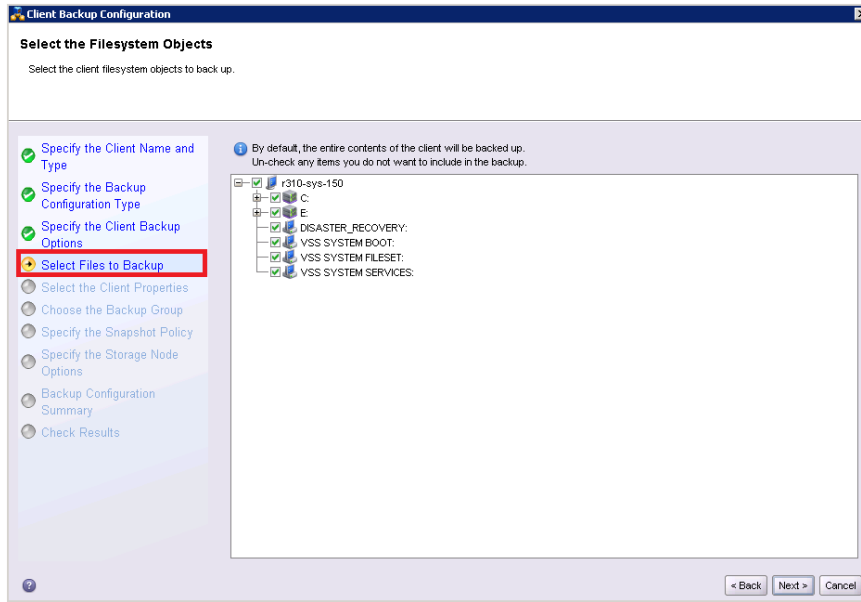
Client Backup Configuration

Select the Filesystem Objects

Select the client filesystem objects to back up.

Specify the Client Name and Type
Specify the Backup Configuration Type
Specify the Client Backup Options
Select Files to Backup
Select the Client Properties
Choose the Backup Group
Specify the Snapshot Policy
Specify the Storage Node Options
Backup Configuration Summary
Check Results

By default, the entire contents of the client will be backed up.
Un-check any items you do not want to include in the backup.

r310-sys-150
C:
E:
DISASTER_RECOVERY:
VSS SYSTEM BOOT:
VSS SYSTEM FILESET:
VSS SYSTEM SERVICES:

< Back
Next >
Cancel